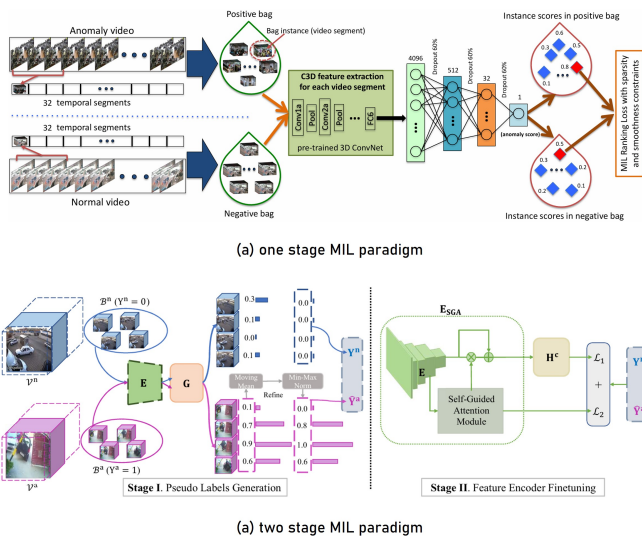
Anomaly video

32 temporal segments

32 temporal segments

Normal video

Positive bag

Bag instance (video segment)

Negative bag

C3D feature extraction for each video segment

Conv1a Pool Conv2a Pool ... FC6

pre-trained 3D ConvNet

4096

Dropout 60%

512

Dropout 60%

32

Dropout 60%

1

(anomaly score)

Instance scores in positive bag

0.6 0.3 0.8 0.5 0.1

Instance scores in negative bag

0.1 0.5 0.2 0.2 0.1

MIL Ranking Loss with sparsity and smoothness constraints

(a) one stage MIL paradigm

$\mathcal{B}^n$ ($Y^n = 0$)

$\mathcal{V}^n$

$\mathcal{V}^a$

$\mathcal{B}^a$ ($Y^a = 1$)

E

G

0.3

0.1

0.0

0.1

0.0

0.1

0.0

0.0

Moving Mean

Min-Max Norm

Refine

0.1

0.7

0.9

0.6

0.1

0.8

1.0

0.6

$\hat{Y}^n$

$\hat{Y}^a$

Stage I. Pseudo Labels Generation

$E_{SGA}$

E

Self-Guided Attention Module

$H^c$

$\mathcal{L}_1$

+

$\mathcal{L}_2$

$\hat{Y}$

$\hat{Y}$

Stage II. Feature Encoder Finetuning

(a) two stage MIL paradigm